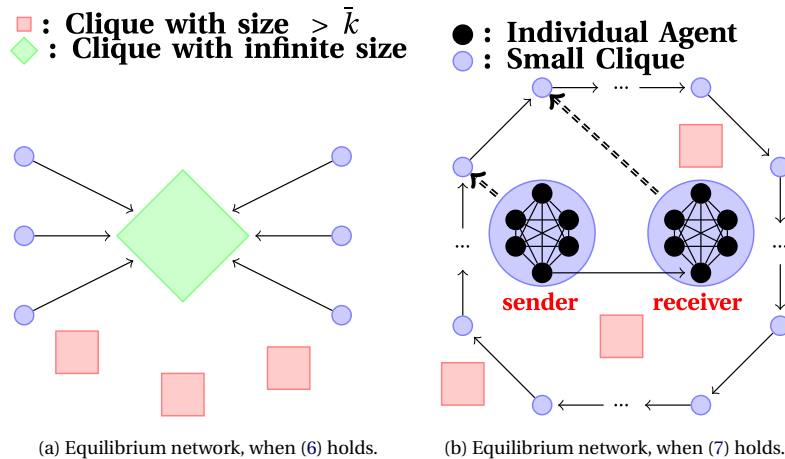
: Clique with size $> \bar{k}$
: Clique with infinite size

: Individual Agent
: Small Clique

...

...

...

...

sender

receiver

(a) Equilibrium network, when (6) holds.

(b) Equilibrium network, when (7) holds.